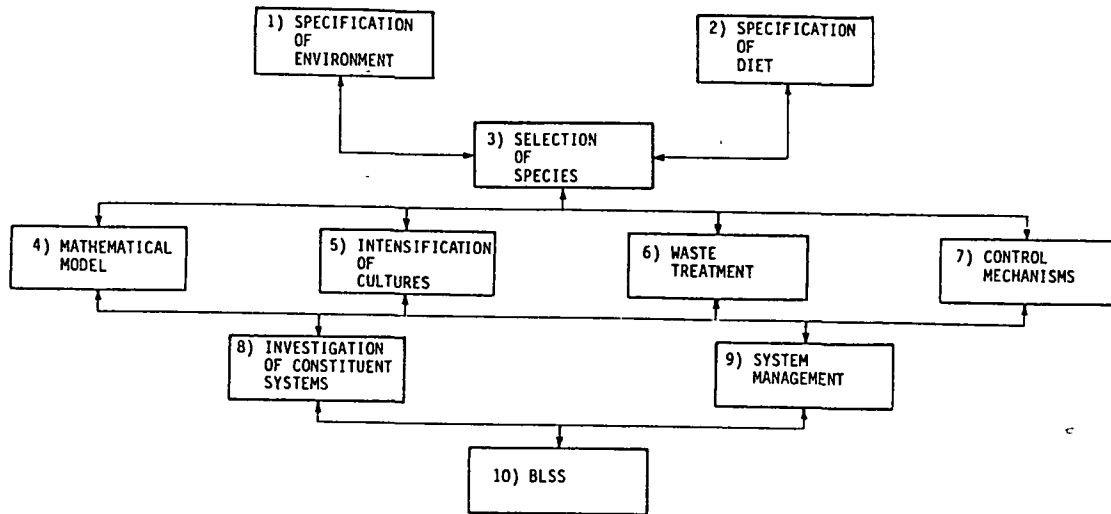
1) SPECIFICATION OF ENVIRONMENT

2) SPECIFICATION OF DIET

3) SELECTION OF SPECIES

4) MATHEMATICAL MODEL

5) INTENSIFICATION OF CULTURES

6) WASTE TREATMENT

7) CONTROL MECHANISMS

8) INVESTIGATION OF CONSTITUENT SYSTEMS

9) SYSTEM MANAGEMENT

10) BLSS